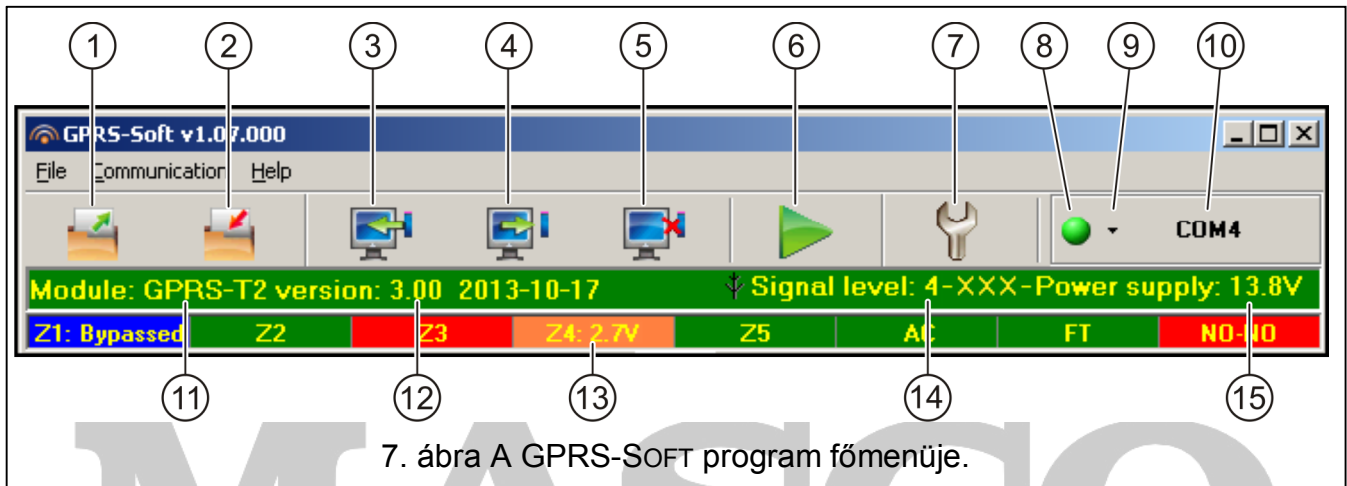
1 2 3 4 5 6 7 8 9 10

GPRS-Soft v1.07.000

File Communication Help

COM4

Module: GPRS-T2 version: 3.00 2013-10-17

Signal level: 4-XXX-Power supply: 13.8V

| Z1: Bypassed | Z2 | Z3 | Z4: 2.7V | Z5 | AC | FT | NO-NO |
|---|---|---|---|---|---|---|---|

11 12 13 14 15

7. ábra A GPRS-SOFT program főmenüje.